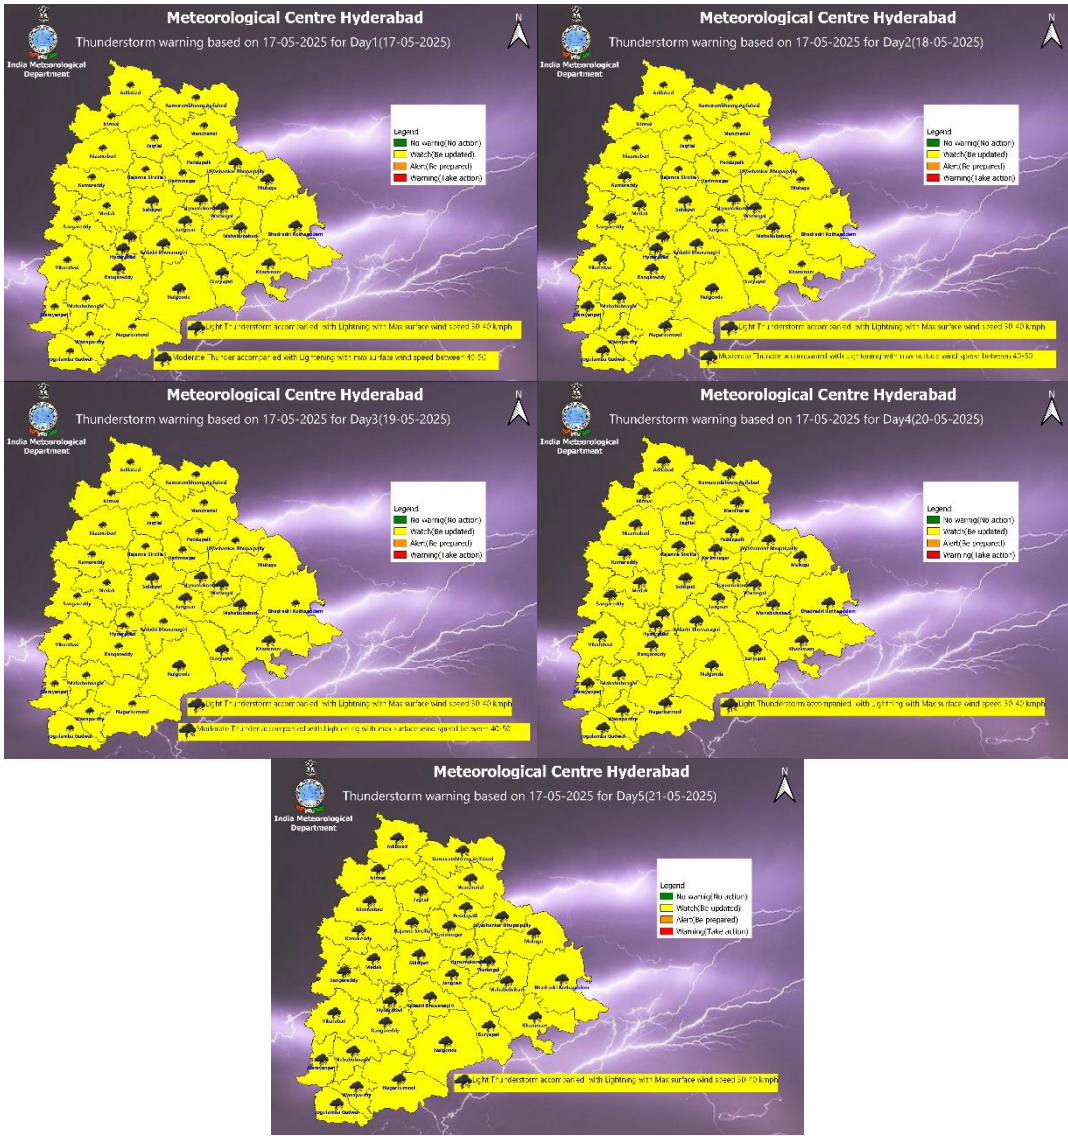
Meteorological Centre Hyderabad
Thunderstorm warning based on 17-05-2025 for Day1(17-05-2025)
India Meteorological Department
N
Legend
No warnig(No action)
Watch(Be updated)
Alert(Be prepared)
Warning(Take action)
Adilabad
Kumuram Bheem Asifabad
Nirmal
Mancherial
Nizamabad
Jagtial
Peddapalli
Jayashankar Bhupalpally
Kamareddy
Rajanna Sircilla
Karimnagar
Mulugu
Medak
Siddipet
Hanumakonda
Sangareddy
Warangal
Jangaon
Mahabubabad
Bhadradri Kothagudem
Vikarabad
Hyderabad
Yadadri Bhuvanagiri
Rangareddy
Suryapet
Khammam
Nalgonda
Mahabubnagar
Narayanpet
Nagarkurnool
Wanaparthy
Jogulamba Gadwal
Light Thunderstorm accompanied with Lightning with Max surface wind speed 30-40 kmph
Moderate Thunder accompanied with Lightning with max surface wind speed between 40-50

Meteorological Centre Hyderabad
Thunderstorm warning based on 17-05-2025 for Day2(18-05-2025)
India Meteorological Department
N
Legend
No warnig(No action)
Watch(Be updated)
Alert(Be prepared)
Warning(Take action)
Light Thunderstorm accompanied with Lightning with Max surface wind speed 30-40 kmph
Moderate Thunder accompanied with Lightning with max surface wind speed between 40-50

Meteorological Centre Hyderabad
Thunderstorm warning based on 17-05-2025 for Day3(19-05-2025)
India Meteorological Department
N
Legend
No warnig(No action)
Watch(Be updated)
Alert(Be prepared)
Warning(Take action)
Light Thunderstorm accompanied with Lightning with Max surface wind speed 30-40 kmph
Moderate Thunder accompanied with Lightning with max surface wind speed between 40-50

Meteorological Centre Hyderabad
Thunderstorm warning based on 17-05-2025 for Day4(20-05-2025)
India Meteorological Department
N
Legend
No warnig(No action)
Watch(Be updated)
Alert(Be prepared)
Warning(Take action)
Light Thunderstorm accompanied with Lightning with Max surface wind speed 30-40 kmph

Meteorological Centre Hyderabad
Thunderstorm warning based on 17-05-2025 for Day5(21-05-2025)
India Meteorological Department
N
Legend
No warnig(No action)
Watch(Be updated)
Alert(Be prepared)
Warning(Take action)
Light Thunderstorm accompanied with Lightning with Max surface wind speed 30-40 kmph